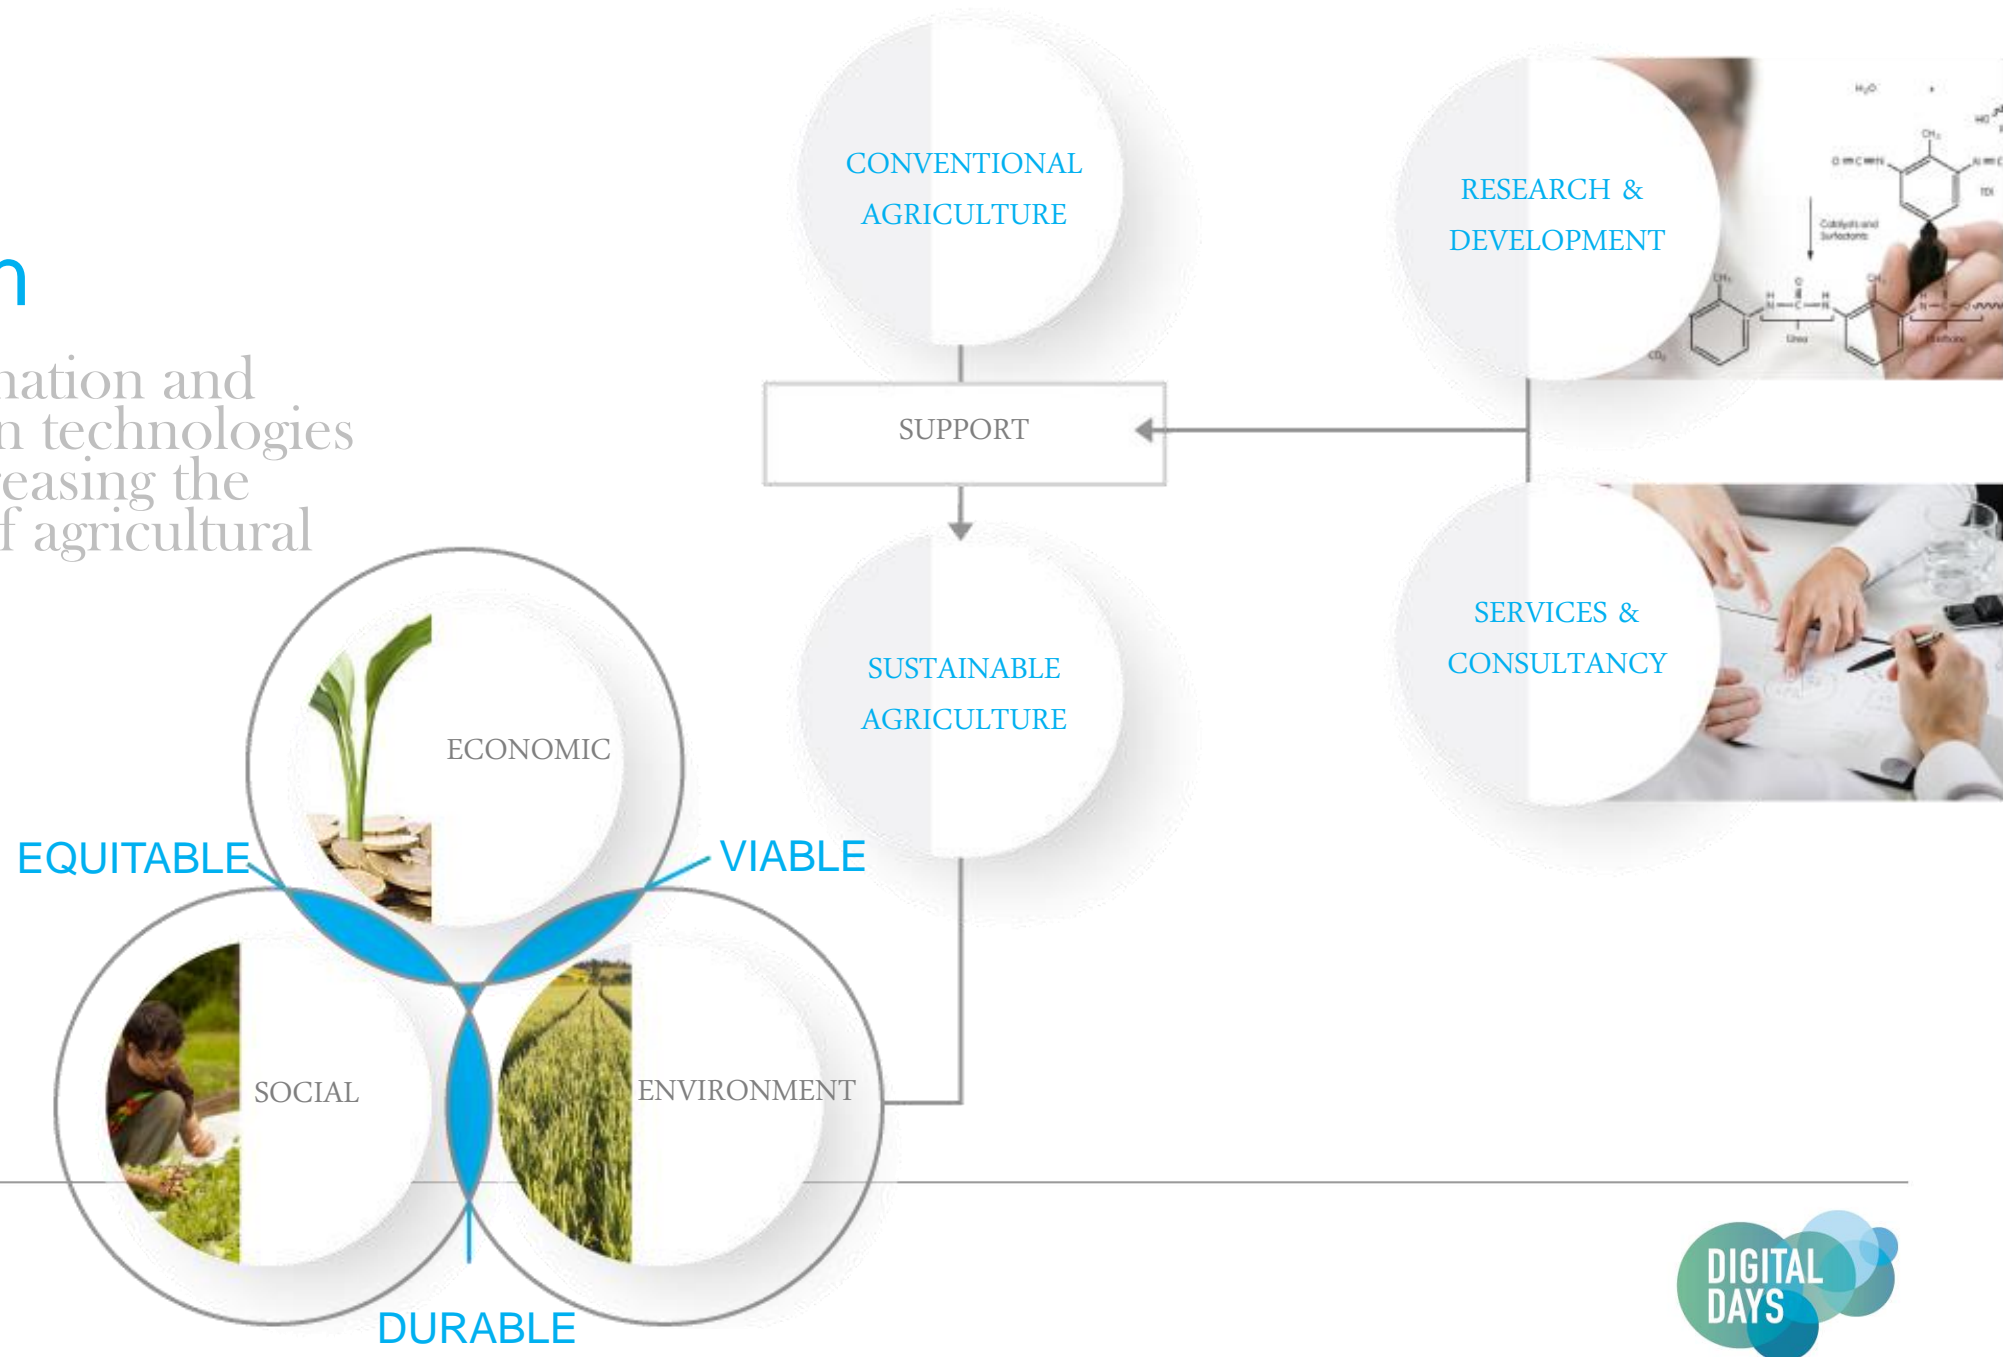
n

nation and
n technologies
easing the
f agricultural

CONVENTIONAL AGRICULTURE

RESEARCH & DEVELOPMENT

SUPPORT

SUSTAINABLE AGRICULTURE

SERVICES & CONSULTANCY

ECONOMIC

EQUITABLE

VIABLE

SOCIAL

ENVIRONMENT

DURABLE

DIGITAL DAYS